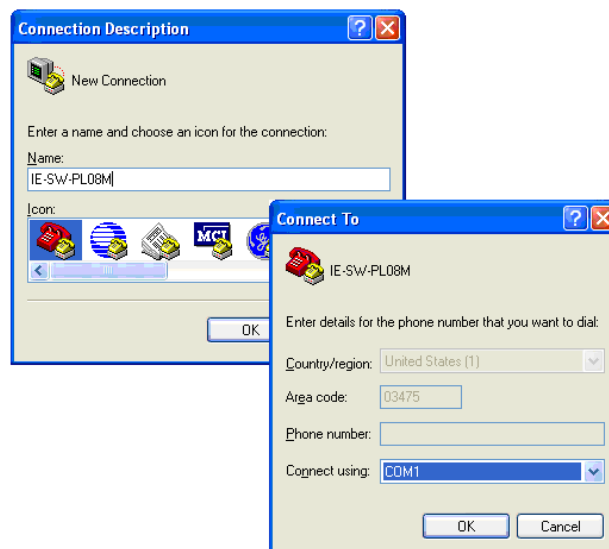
Connection Description

New Connection

Enter a name and choose an icon for the connection:

Name:

IE-SW-PL08M

Icon:

MCI

OK

Connect To

IE-SW-PL08M

Enter details for the phone number that you want to dial:

Country/region: United States (1)

Area code: 03475

Phone number:

Connect using: COM1

OK Cancel